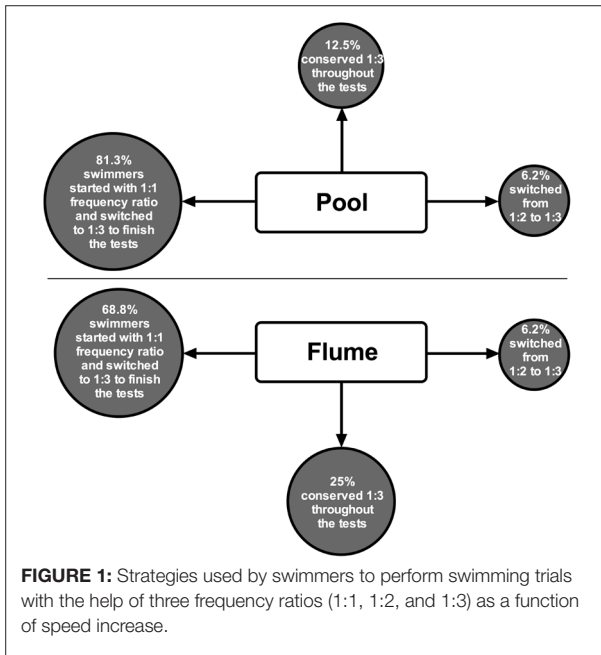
12.5% conserved 1:3 throughout the tests

81.3% swimmers started with 1:1 frequency ratio and switched to 1:3 to finish the tests

Pool

6.2% switched from 1:2 to 1:3

68.8% swimmers started with 1:1 frequency ratio and switched to 1:3 to finish the tests

Flume

6.2% switched from 1:2 to 1:3

25% conserved 1:3 throughout the tests

**FIGURE 1:** Strategies used by swimmers to perform swimming trials with the help of three frequency ratios (1:1, 1:2, and 1:3) as a function of speed increase.